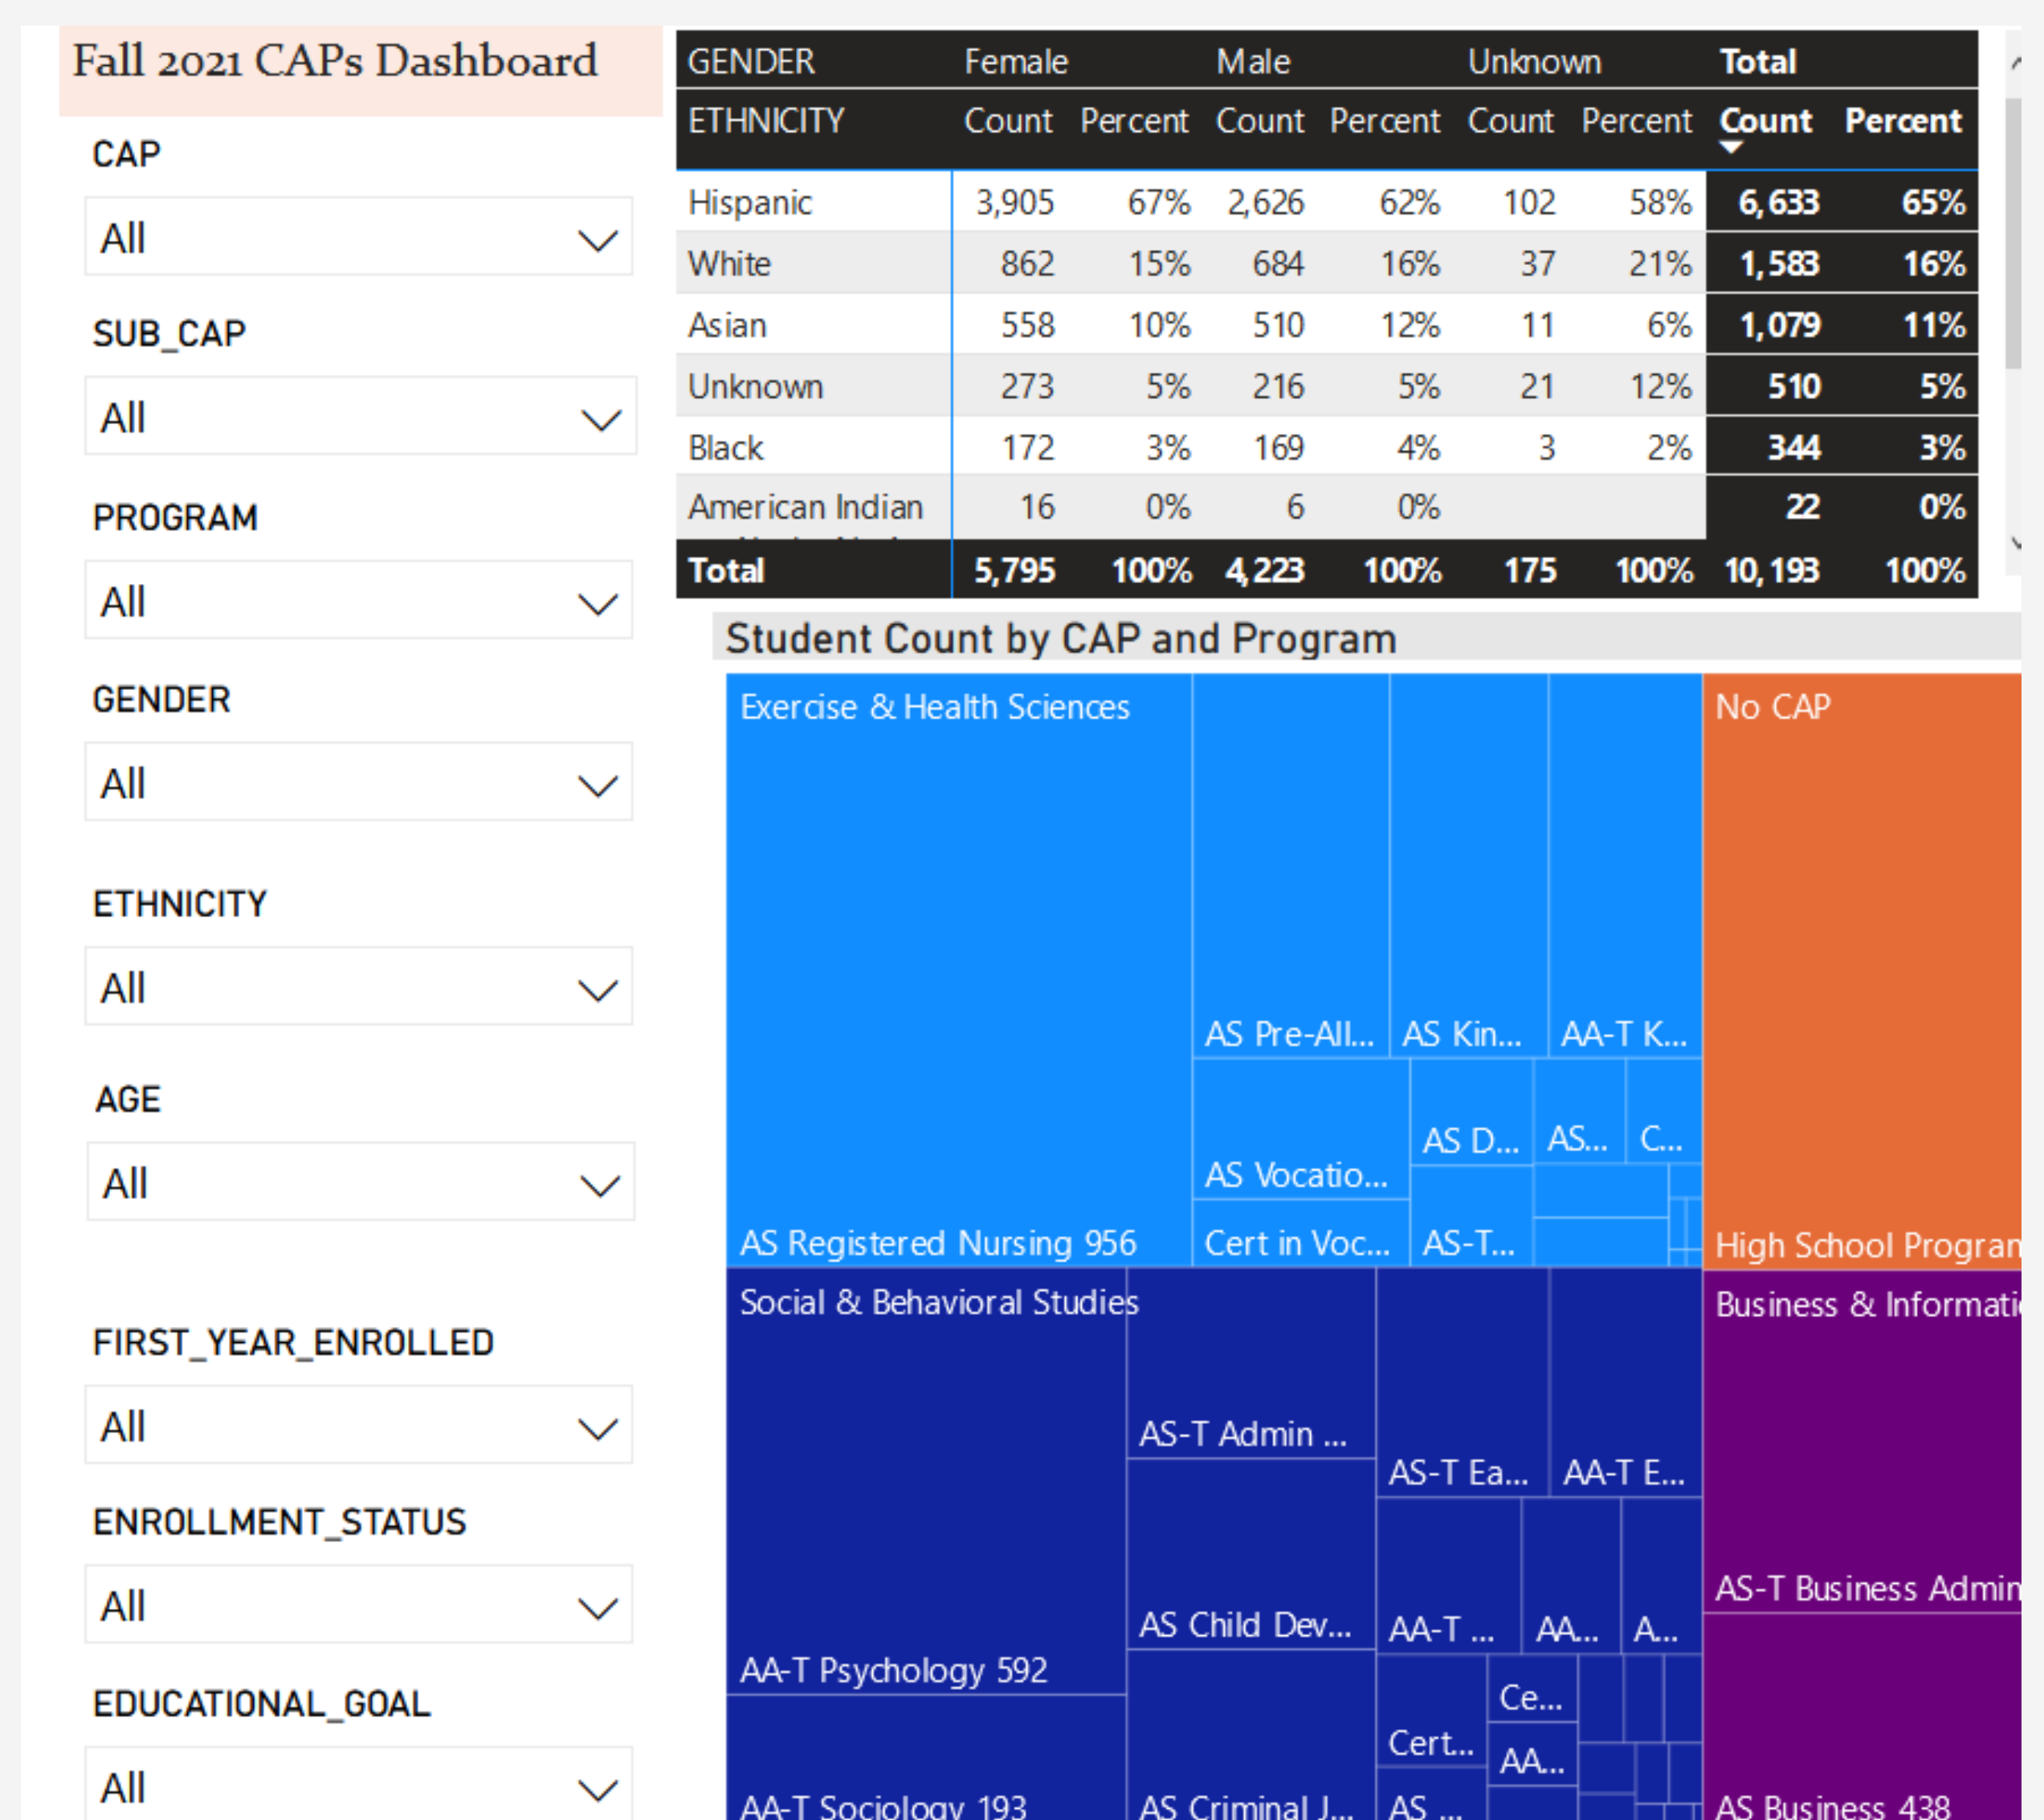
Fall 2021 CAPs Dashboard

CAP
All

SUB_CAP
All

PROGRAM
All

GENDER
All

ETHNICITY
All

AGE
All

FIRST_YEAR_ENROLLED
All

ENROLLMENT_STATUS
All

EDUCATIONAL_GOAL
All

| GENDER | Female | | Male | | Unknown | | Total | |
|---|---|---|---|---|---|---|---|---|
| ETHNICITY | Count | Percent | Count | Percent | Count | Percent | Count | Percent |
| Hispanic | 3,905 | 67% | 2,626 | 62% | 102 | 58% | 6,633 | 65% |
| White | 862 | 15% | 684 | 16% | 37 | 21% | 1,583 | 16% |
| Asian | 558 | 10% | 510 | 12% | 11 | 6% | 1,079 | 11% |
| Unknown | 273 | 5% | 216 | 5% | 21 | 12% | 510 | 5% |
| Black | 172 | 3% | 169 | 4% | 3 | 2% | 344 | 3% |
| American Indian | 16 | 0% | 6 | 0% | | | 22 | 0% |
| Total | 5,795 | 100% | 4,223 | 100% | 175 | 100% | 10,193 | 100% |

Student Count by CAP and Program

Exercise & Health Sciences
AS Pre-All...
AS Kin...
AA-T K...
AS D...
AS...
C...
AS Vocatio...
AS Registered Nursing 956
Cert in Voc...
AS-T...
No CAP
High School Progran
Social & Behavioral Studies
AS-T Admin ...
AS-T Ea...
AA-T E...
AS Child Dev...
AA-T ...
AA...
A...
AA-T Psychology 592
Ce...
Cert...
AA...
AA-T Sociology 193
AS Criminal J...
AS ...
Business & Informati
AS-T Business Admin
AS Business 438